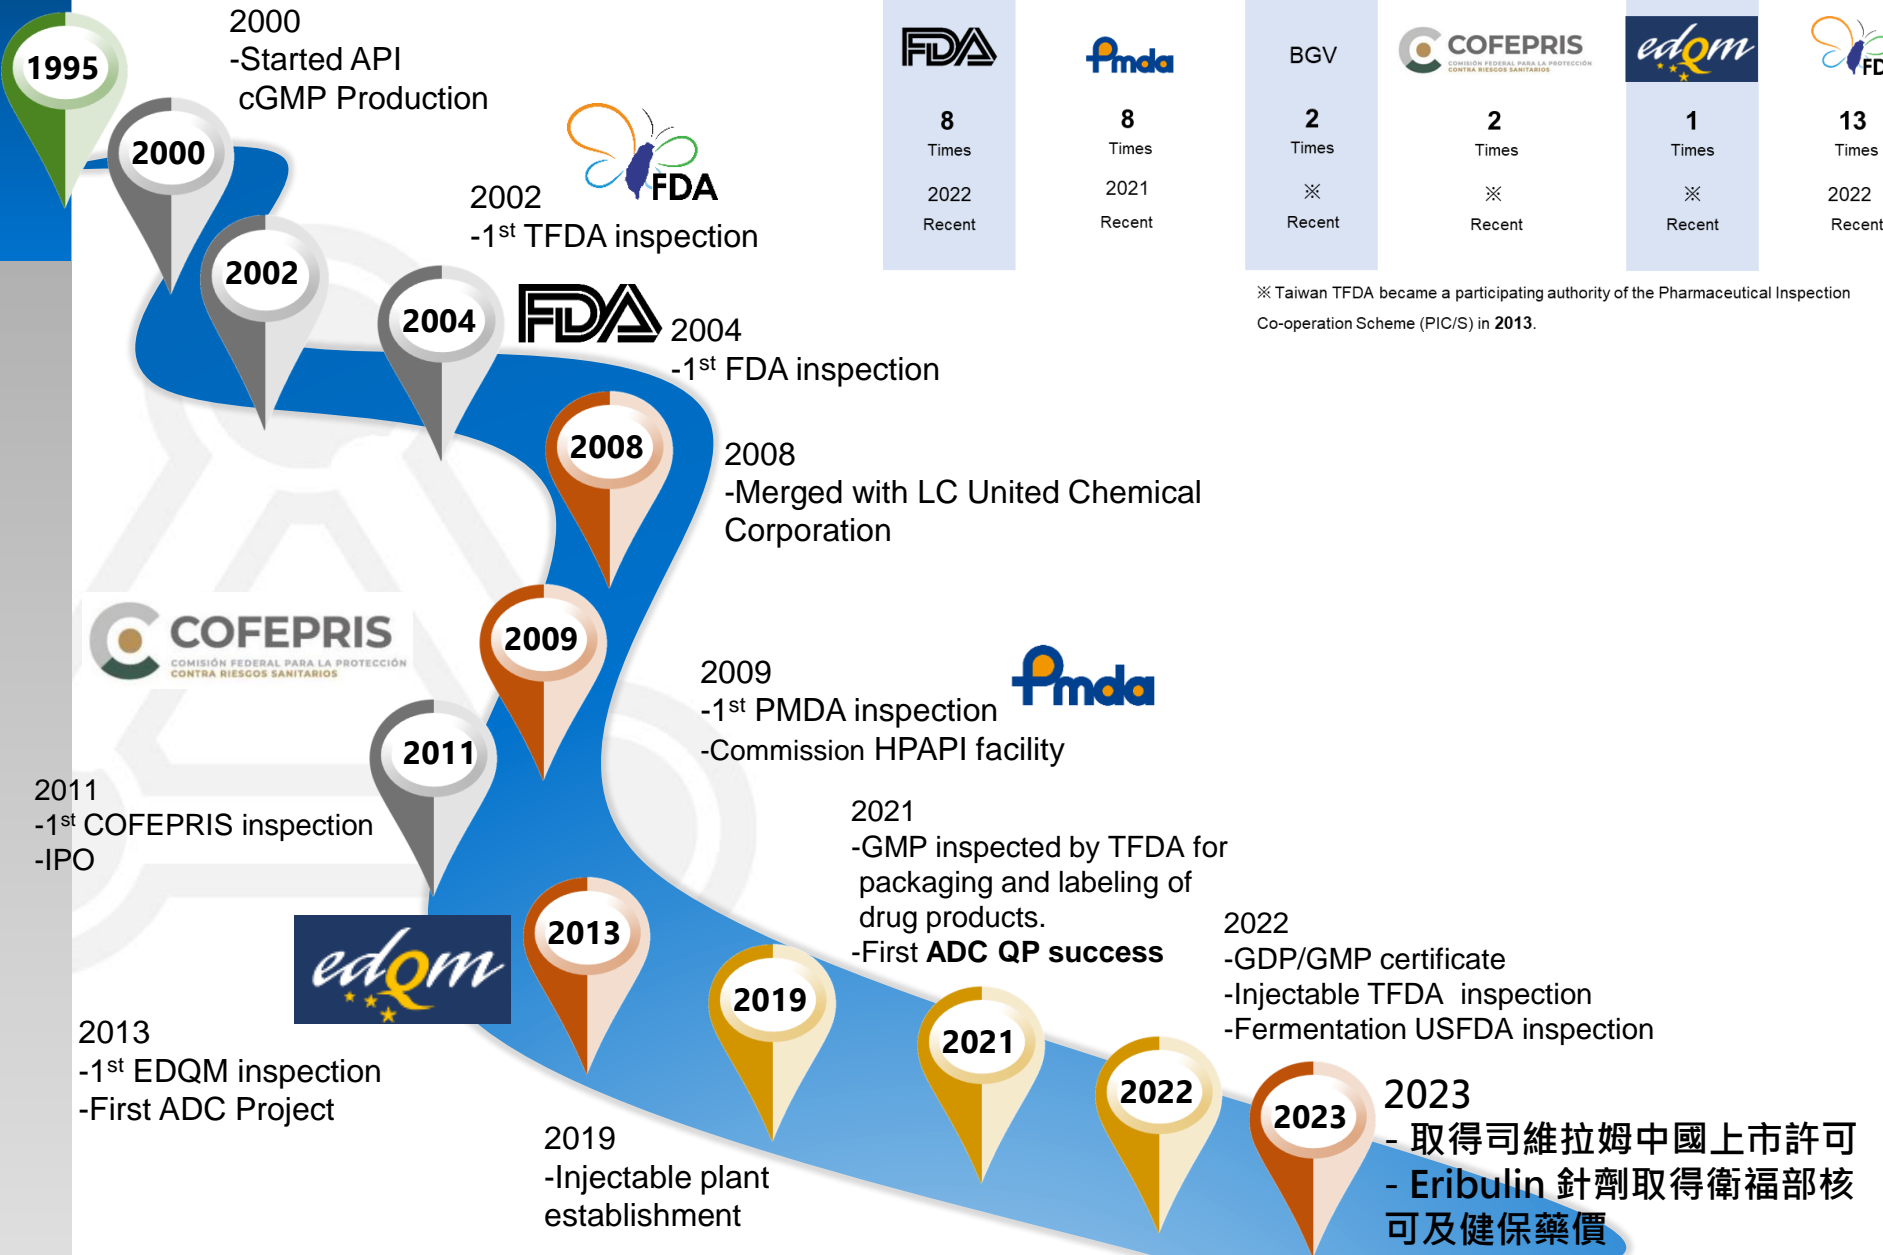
1995

2000

2000
-Started API cGMP Production

2002

FDA

2002
-1$^{st}$ TFDA inspection

2004

FDA

2004
-1$^{st}$ FDA inspection

2008

2008
-Merged with LC United Chemical Corporation

2009

Pmda

2009
-1$^{st}$ PMDA inspection
-Commission HPAPI facility

COFEPRIS
COMISIÓN FEDERAL PARA LA PROTECCIÓN CONTRA RIESGOS SANITARIOS

2011

2011
-1$^{st}$ COFEPRIS inspection
-IPO

edqm

2013

2013
-1$^{st}$ EDQM inspection
-First ADC Project

2019

2019
-Injectable plant establishment

2021

2021
-GMP inspected by TFDA for packaging and labeling of drug products.
-First ADC QP success

2022

2022
-GDP/GMP certificate
-Injectable TFDA inspection
-Fermentation USFDA inspection

2023

2023
- 取得司維拉姆中國上市許可
- Eribulin 針劑取得衛福部核可及健保藥價

| FDA | Pmda | BGV | COFEPRIS | edqm | FDA |
|---|---|---|---|---|---|
| 8 Times | 8 Times | 2 Times | 2 Times | 1 Times | 13 Times |
| 2022 Recent | 2021 Recent | ※ Recent | ※ Recent | ※ Recent | 2022 Recent |

※Taiwan TFDA became a participating authority of the Pharmaceutical Inspection Co-operation Scheme (PIC/S) in 2013.